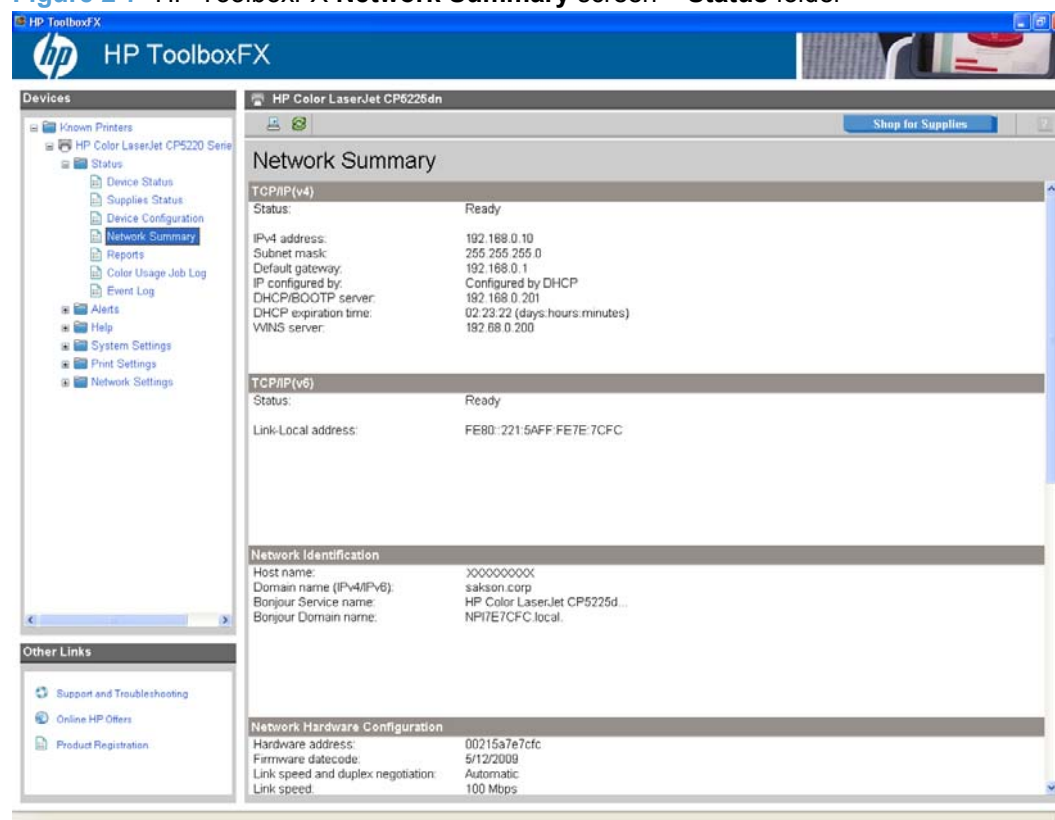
Figure 2-7 HP ToolboxFX Network Summary screen – Status folder

HP ToolboxFX

HP ToolboxFX

Devices

Known Printers
HP Color LaserJet CP5220 Serie
Status
Device Status
Supplies Status
Device Configuration
Network Summary
Reports
Color Usage Job Log
Event Log
Alerts
Help
System Settings
Print Settings
Network Settings

Other Links

Support and Troubleshooting
Online HP Offers
Product Registration

HP Color LaserJet CP6225dn

Shop for Supplies

Network Summary

TCP/IP(v4)

| | |
|---|---|
| Status: | Ready |
| IPv4 address: | 192.168.0.10 |
| Subnet mask: | 255.255.255.0 |
| Default gateway: | 192.168.0.1 |
| IP configured by: | Configured by DHCP |
| DHCP/BOOTP server: | 192.168.0.201 |
| DHCP expiration time: | 02:23:22 (days:hours:minutes) |
| WINS server: | 192.68.0.200 |

TCP/IP(v6)

| | |
|---|---|
| Status: | Ready |
| Link-Local address: | FE80::221:5AFF:FE7E:7CFC |

Network Identification

| | |
|---|---|
| Host name: | XXXXXXXXX |
| Domain name (IPv4/IPv6): | sakson.corp |
| Bonjour Service name: | HP Color LaserJet CP5225d... |
| Bonjour Domain name: | NPI7E7CFC.local. |

Network Hardware Configuration

| | |
|---|---|
| Hardware address: | 00215a7e7cfc |
| Firmware datecode: | 5/12/2009 |
| Link speed and duplex negotiation: | Automatic |
| Link speed: | 100 Mbps |